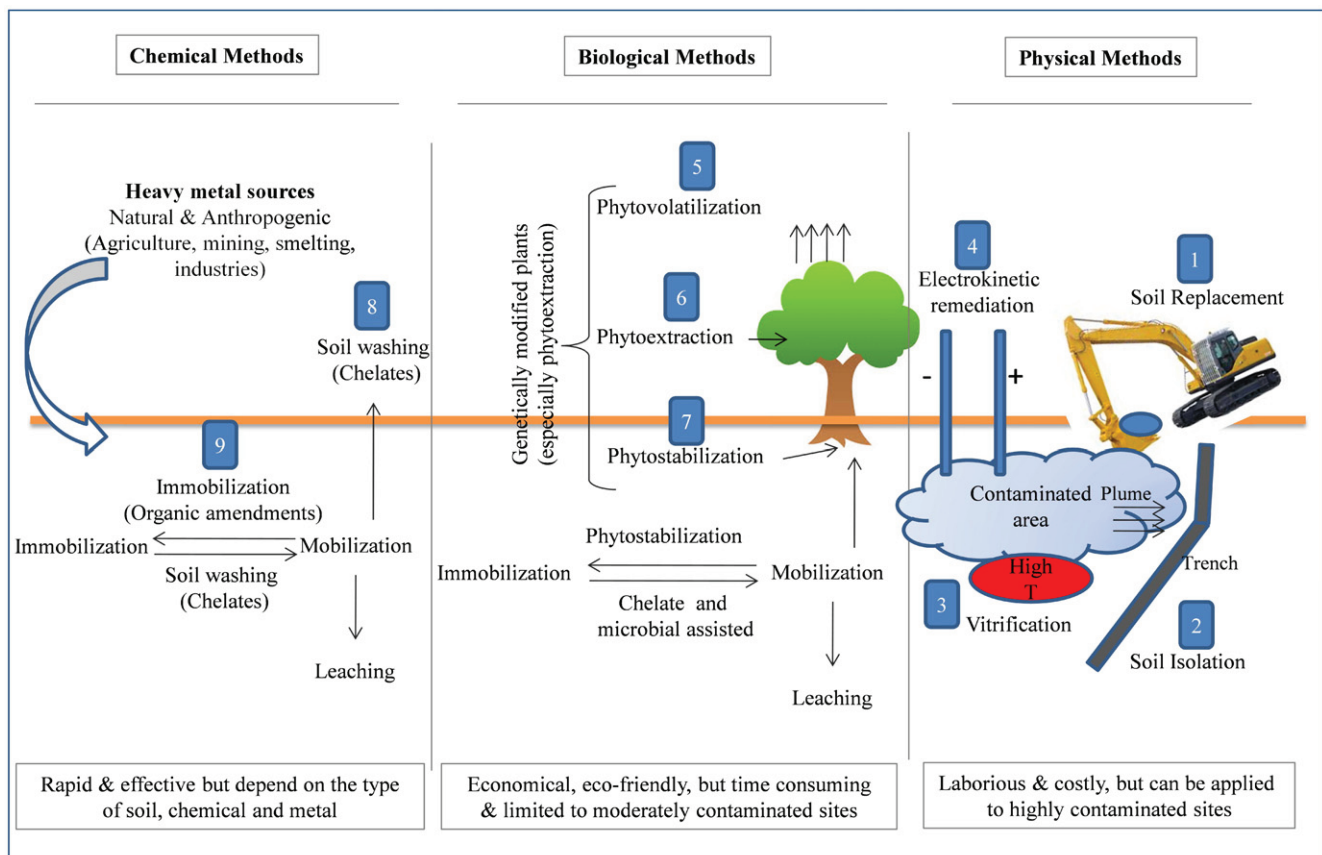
Chemical Methods

Biological Methods

Physical Methods

Heavy metal sources
Natural & Anthropogenic
(Agriculture, mining, smelting, industries)

8
Soil washing
(Chelates)

9
Immobilization
(Organic amendments)

Immobilization
Mobilization
Soil washing
(Chelates)

Leaching

Genetically modified plants
(especially phytoextraction)

5
Phytovolatilization

6
Phytoextraction

7
Phytostabilization

Phytostabilization
Immobilization
Mobilization
Chelate and microbial assisted

Leaching

4
Electrokinetic remediation

-
+

1
Soil Replacement

Contaminated area

Plume

High T

Trench

3
Vitrification

2
Soil Isolation

Rapid & effective but depend on the type of soil, chemical and metal

Economical, eco-friendly, but time consuming & limited to moderately contaminated sites

Laborious & costly, but can be applied to highly contaminated sites